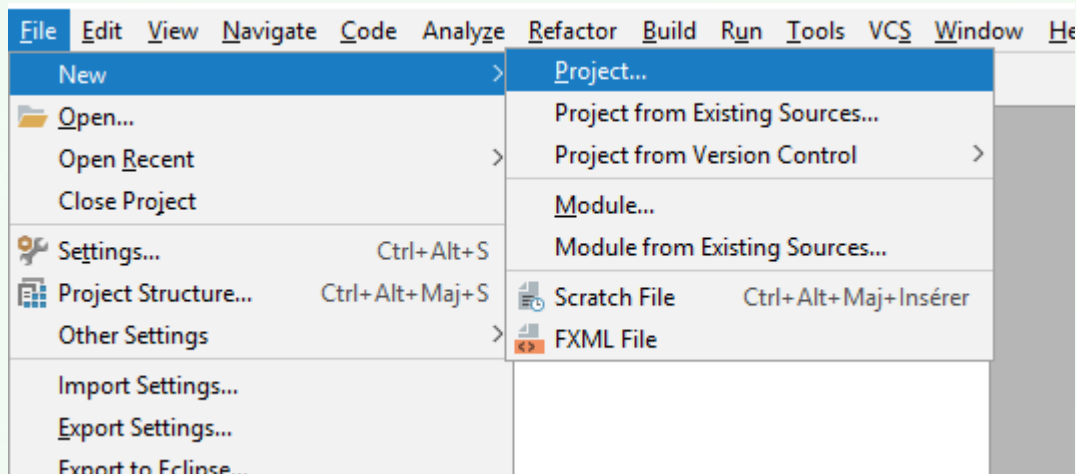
File Edit View Navigate Code Analyze Refactor Build Run Tools VCS Window He

New
Open...
Open Recent
Close Project
Settings... Ctrl+Alt+S
Project Structure... Ctrl+Alt+Maj+S
Other Settings
Import Settings...
Export Settings...
Export to Eclipse...

Project...
Project from Existing Sources...
Project from Version Control
Module...
Module from Existing Sources...
Scratch File Ctrl+Alt+Maj+Insérer
FXML File